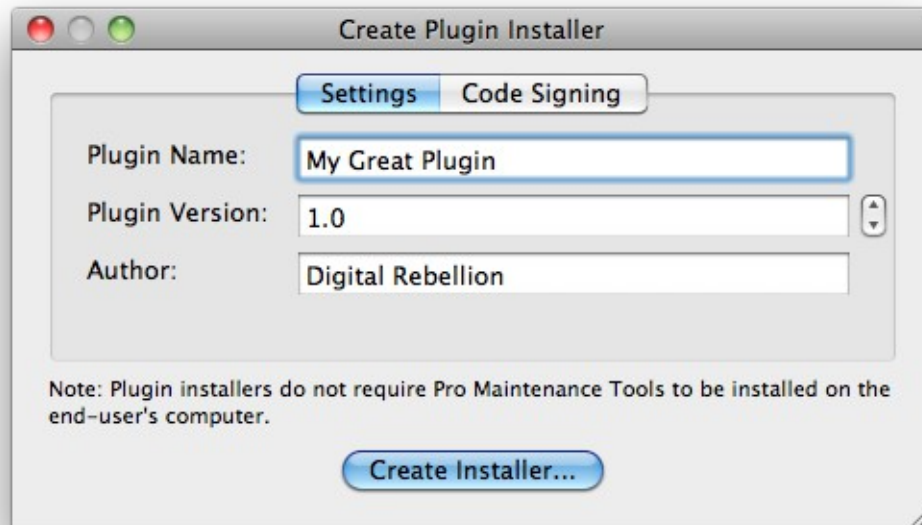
Create Plugin Installer

Settings Code Signing

Plugin Name: My Great Plugin

Plugin Version: 1.0

Author: Digital Rebellion

Note: Plugin installers do not require Pro Maintenance Tools to be installed on the end-user's computer.

Create Installer...